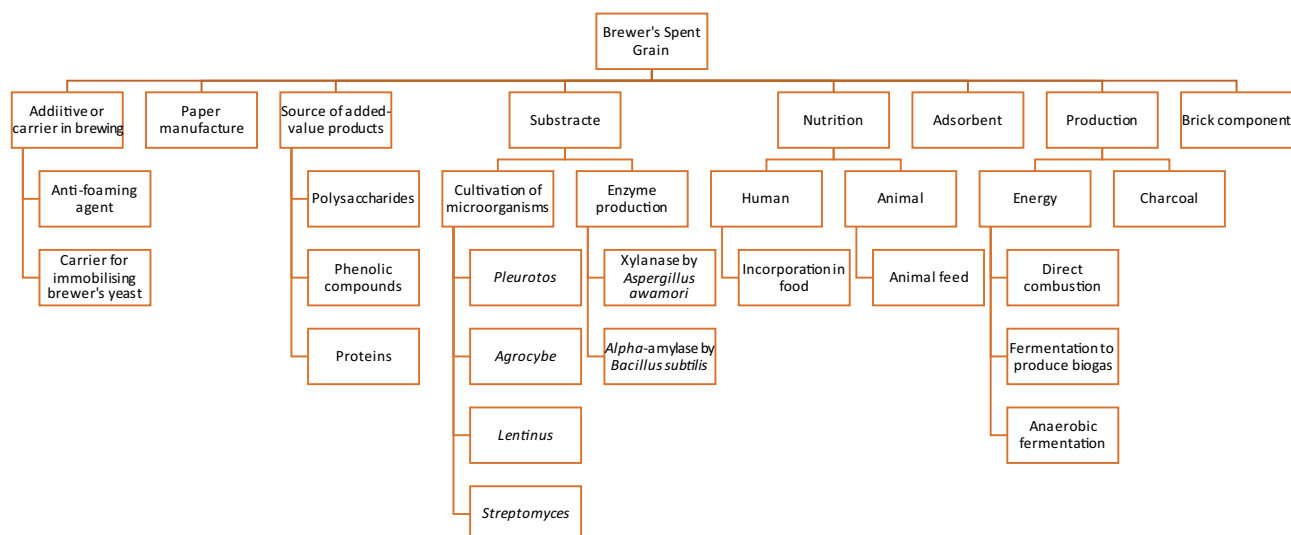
Brewer's Spent Grain

Addiitive or carrier in brewing

Anti-foaming agent

Carrier for immobilising brewer's yeast

Paper manufacture

Source of added-value products

Polysaccharides

Phenolic compounds

Proteins

Substracte

Cultivation of microorganisms

Pleurotos

Agrocybe

Lentinus

Streptomyces

Enzyme production

Xylanase by Aspergillus awamori

Alpha-amylase by Bacillus subtilis

Nutrition

Human

Incorporation in food

Animal

Animal feed

Adsorbent

Production

Energy

Direct combustion

Fermentation to produce biogas

Anaerobic fermentation

Charcoal

Brick component